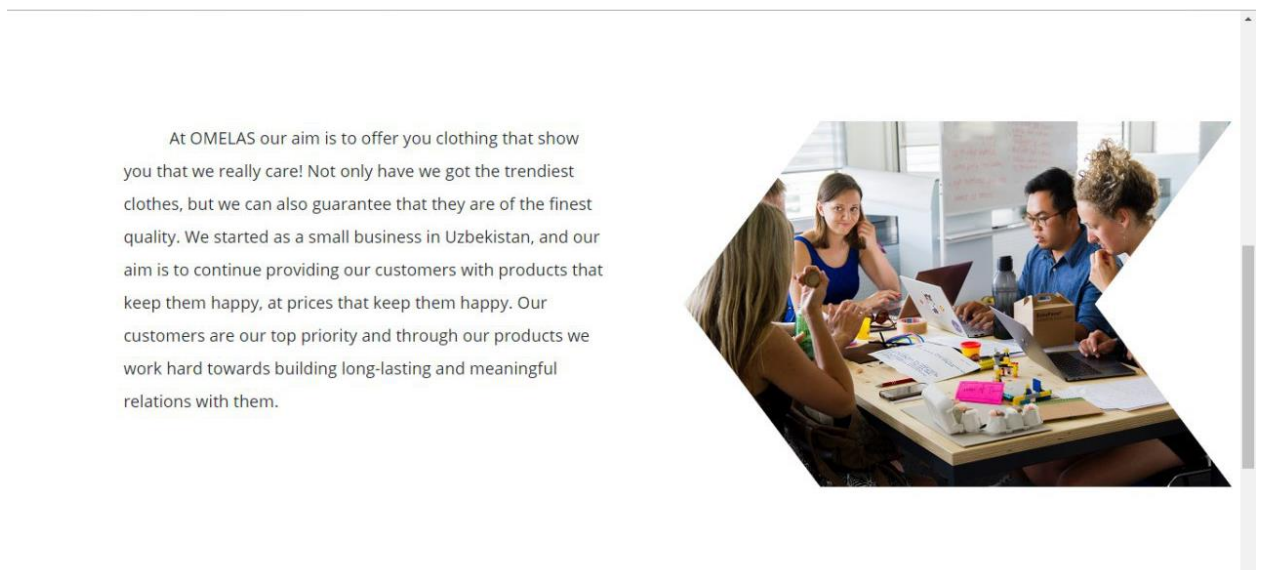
At OMELAS our aim is to offer you clothing that show you that we really care! Not only have we got the trendiest clothes, but we can also guarantee that they are of the finest quality. We started as a small business in Uzbekistan, and our aim is to continue providing our customers with products that keep them happy, at prices that keep them happy. Our customers are our top priority and through our products we work hard towards building long-lasting and meaningful relations with them.